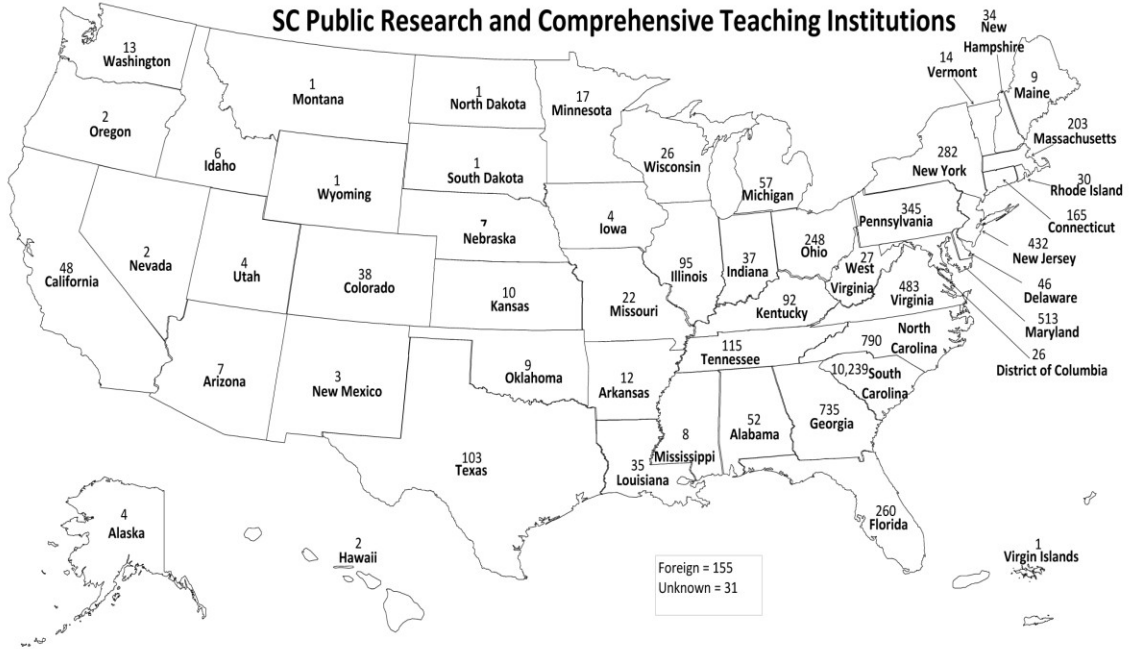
SC Public Research and Comprehensive Teaching Institutions

13
Washington

2
Oregon

6
Idaho

1
Montana

1
North Dakota

17
Minnesota

1
South Dakota

1
Wyoming

48
California

2
Nevada

4
Utah

38
Colorado

7
Nebraska

10
Kansas

7
Arizona

3
New Mexico

9
Oklahoma

103
Texas

4
Iowa

26
Wisconsin

57
Michigan

95
Illinois

37
Indiana

248
Ohio

22
Missouri

12
Arkansas

35
Louisiana

8
Mississippi

52
Alabama

735
Georgia

260
Florida

115
Tennessee

92
Kentucky

27
West Virginia

483
Virginia

790
North Carolina

10,239
South Carolina

345
Pennsylvania

282
New York

34
New Hampshire

14
Vermont

9
Maine

203
Massachusetts

30
Rhode Island

165
Connecticut

432
New Jersey

46
Delaware

513
Maryland

26
District of Columbia

4
Alaska

2
Hawaii

1
Virgin Islands

Foreign = 155
Unknown = 31